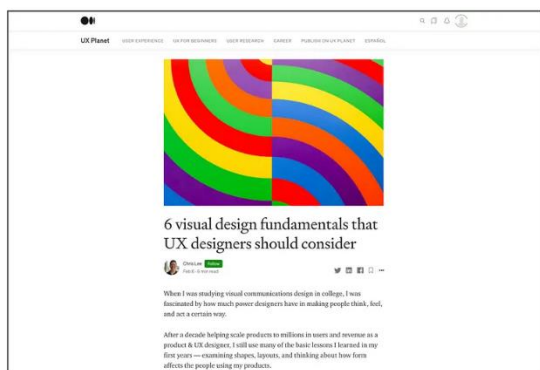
UX Planet USER EXPERIENCE UX FOR BEGINNERS USER RESEARCH CAREER PUBLISH ON UX PLANET ESPAÑOL

6 visual design fundamentals that UX designers should consider

Chris Lee Follow
Feb 6 · 6 min read

When I was studying visual communications design in college, I was fascinated by how much power designers have in making people think, feel, and act a certain way.

After a decade helping scale products to millions in users and revenue as a product & UX designer, I still use many of the basic lessons I learned in my first years — examining shapes, layouts, and thinking about how form affects the people using my products.